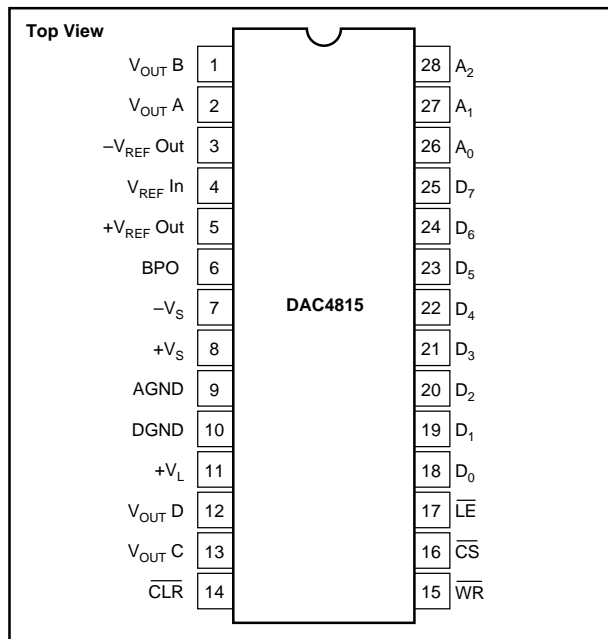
Top View

$V_{OUT}$ B 1
$V_{OUT}$ A 2
$-V_{REF}$ Out 3
$V_{REF}$ In 4
$+V_{REF}$ Out 5
BPO 6
$-V_S$ 7
$+V_S$ 8
AGND 9
DGND 10
$+V_L$ 11
$V_{OUT}$ D 12
$V_{OUT}$ C 13
$\overline{CLR}$ 14

DAC4815

28 $A_2$
27 $A_1$
26 $A_0$
25 $D_7$
24 $D_6$
23 $D_5$
22 $D_4$
21 $D_3$
20 $D_2$
19 $D_1$
18 $D_0$
17 $\overline{LE}$
16 $\overline{CS}$
15 $\overline{WR}$